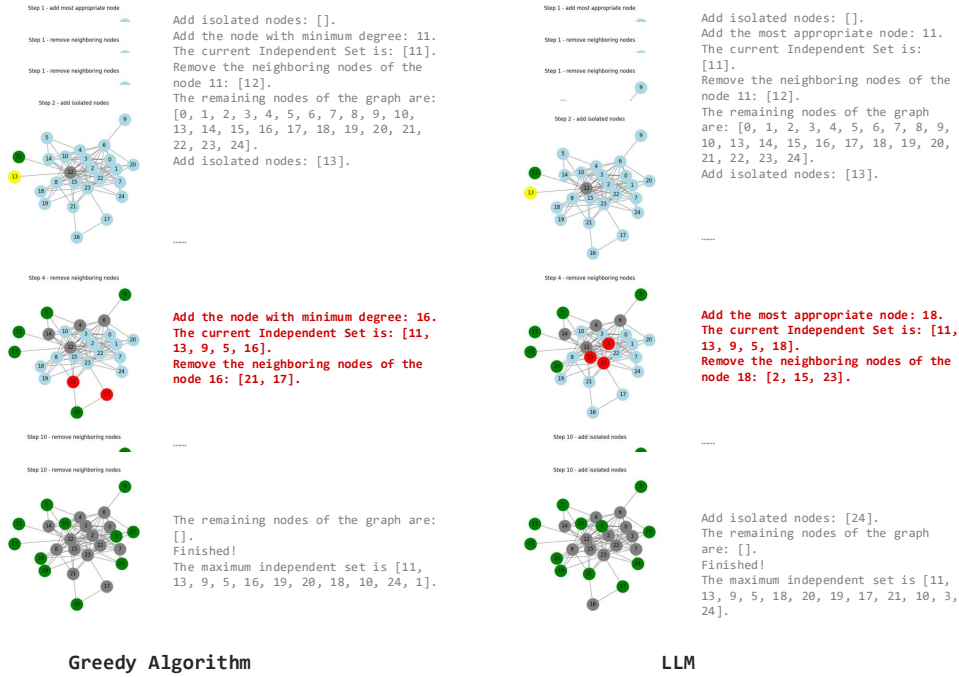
Step 1 - add most appropriate node

Step 1 - remove neighboring nodes

Step 1 - remove neighboring nodes

Step 2 - add isolated nodes

Add isolated nodes: [].
Add the node with minimum degree: 11.
The current Independent Set is: [11].
Remove the neighboring nodes of the node 11: [12].
The remaining nodes of the graph are: [0, 1, 2, 3, 4, 5, 6, 7, 8, 9, 10, 13, 14, 15, 16, 17, 18, 19, 20, 21, 22, 23, 24].
Add isolated nodes: [13].

......

Step 4 - remove neighboring nodes

Add the node with minimum degree: 16.
The current Independent Set is: [11, 13, 9, 5, 16].
Remove the neighboring nodes of the node 16: [21, 17].

......

Step 10 - remove neighboring nodes

Step 10 - remove neighboring nodes

The remaining nodes of the graph are: [].
Finished!
The maximum independent set is [11, 13, 9, 5, 16, 19, 20, 18, 10, 24, 1].

Greedy Algorithm

Step 1 - add most appropriate node

Step 1 - remove neighboring nodes

Step 1 - remove neighboring nodes

Step 2 - add isolated nodes

Add isolated nodes: [].
Add the most appropriate node: 11.
The current Independent Set is: [11].
Remove the neighboring nodes of the node 11: [12].
The remaining nodes of the graph are: [0, 1, 2, 3, 4, 5, 6, 7, 8, 9, 10, 13, 14, 15, 16, 17, 18, 19, 20, 21, 22, 23, 24].
Add isolated nodes: [13].

......

Step 4 - remove neighboring nodes

Add the most appropriate node: 18.
The current Independent Set is: [11, 13, 9, 5, 18].
Remove the neighboring nodes of the node 18: [2, 15, 23].

......

Step 10 - add isolated nodes

Step 10 - add isolated nodes

Add isolated nodes: [24].
The remaining nodes of the graph are: [].
Finished!
The maximum independent set is [11, 13, 9, 5, 18, 20, 19, 17, 21, 10, 3, 24].

LLM